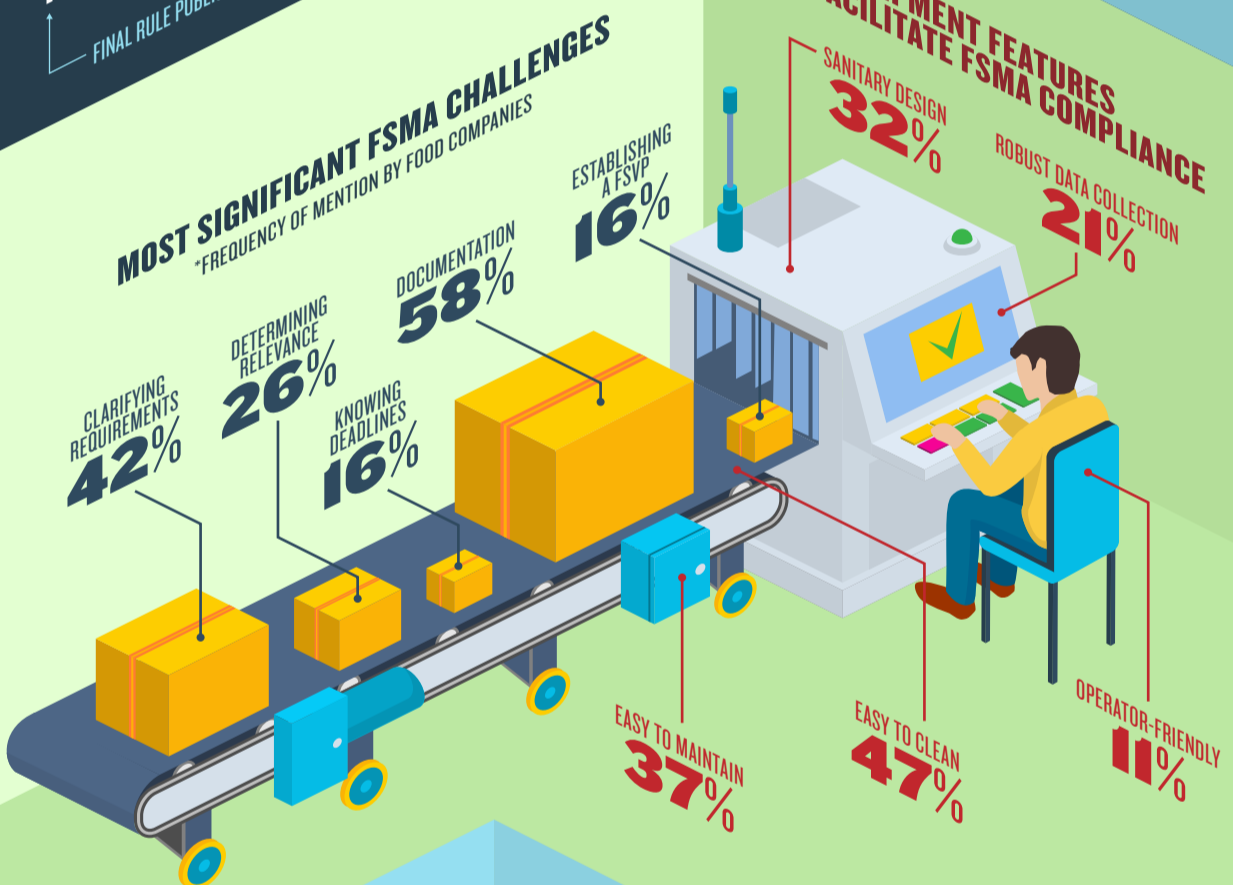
FINAL RULE PUBL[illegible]

MOST SIGNIFICANT FSMA CHALLENGES
*FREQUENCY OF MENTION BY FOOD COMPANIES

CLARIFYING REQUIREMENTS
42%

DETERMINING RELEVANCE
26%

KNOWING DEADLINES
16%

DOCUMENTATION
58%

ESTABLISHING A FSVP
16%

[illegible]MENT FEATURES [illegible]ACILITATE FSMA COMPLIANCE

SANITARY DESIGN
32%

ROBUST DATA COLLECTION
21%

EASY TO MAINTAIN
37%

EASY TO CLEAN
47%

OPERATOR-FRIENDLY
11%